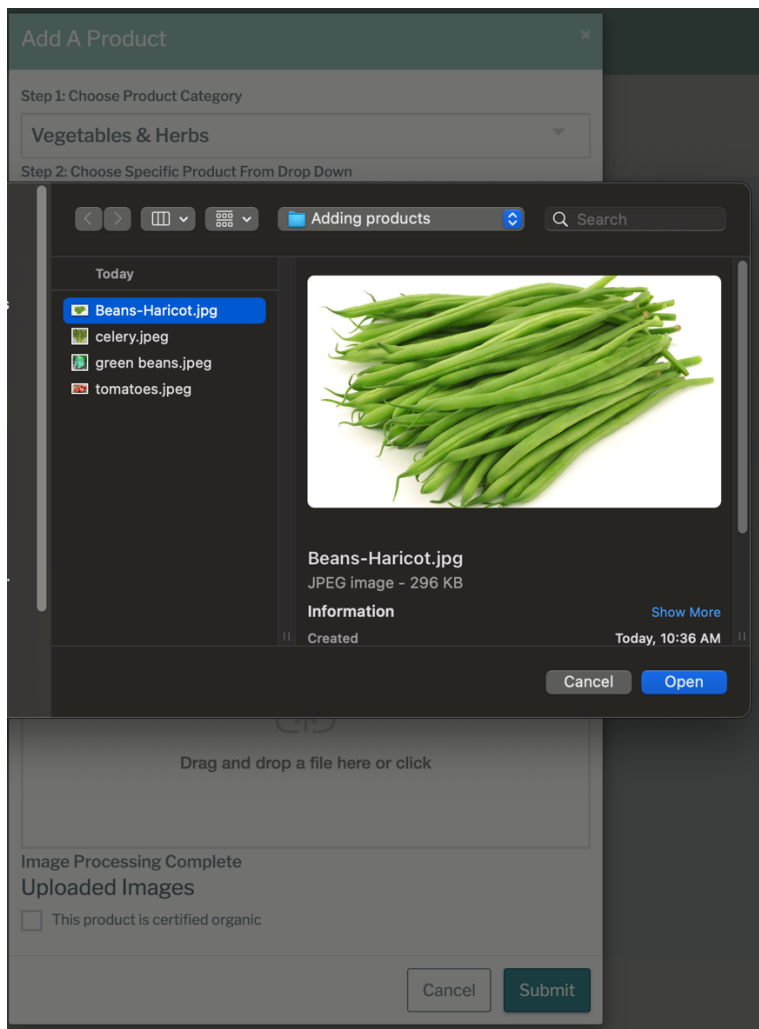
Add A Product

×

Step 1: Choose Product Category

Vegetables & Herbs

Step 2: Choose Specific Product From Drop Down

Adding products

Search

Today

Beans-Haricot.jpg

celery.jpeg

green beans.jpeg

tomatoes.jpeg

Beans-Haricot.jpg

JPEG image - 296 KB

Information

Show More

Created

Today, 10:36 AM

Cancel

Open

Drag and drop a file here or click

Image Processing Complete

Uploaded Images

This product is certified organic

Cancel

Submit